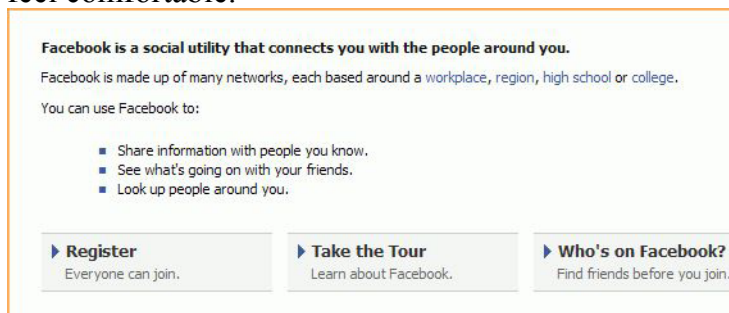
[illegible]

Facebook is a social utility that connects you with the people around you.

Facebook is made up of many networks, each based around a workplace, region, high school or college.

You can use Facebook to:

- Share information with people you know.
- See what's going on with your friends.
- Look up people around you.

Register
Everyone can join.

Take the Tour
Learn about Facebook.

Who's on Facebook?
Find friends before you join.